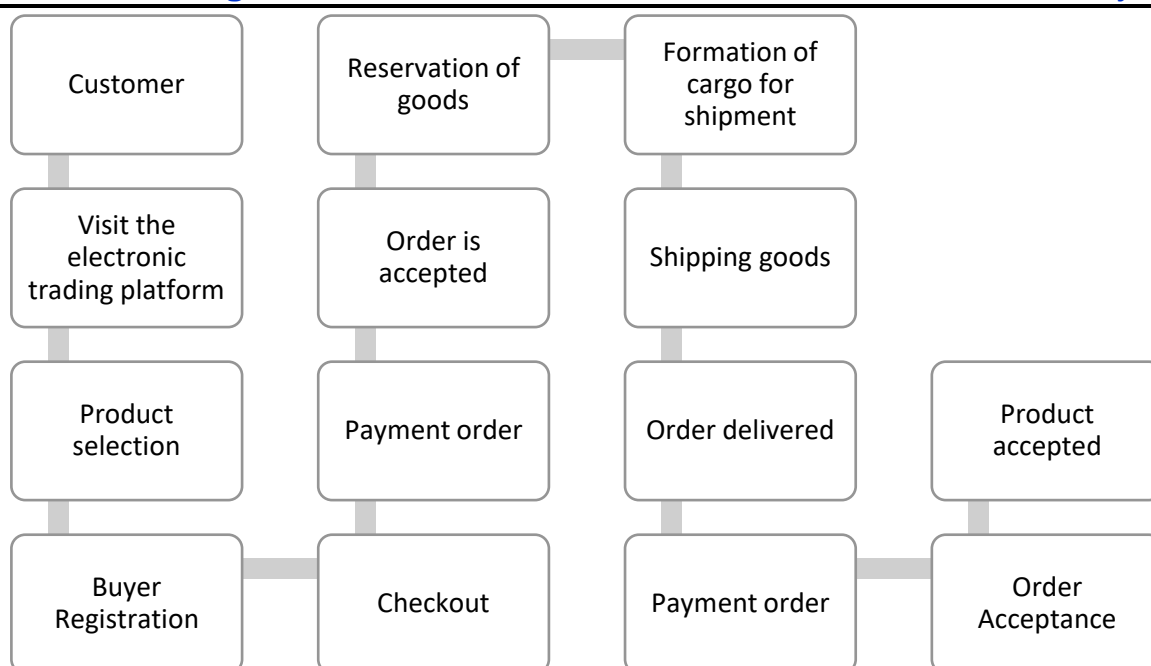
Customer

Visit the electronic trading platform

Product selection

Buyer Registration

Checkout

Payment order

Order is accepted

Reservation of goods

Formation of cargo for shipment

Shipping goods

Order delivered

Payment order

Order Acceptance

Product accepted